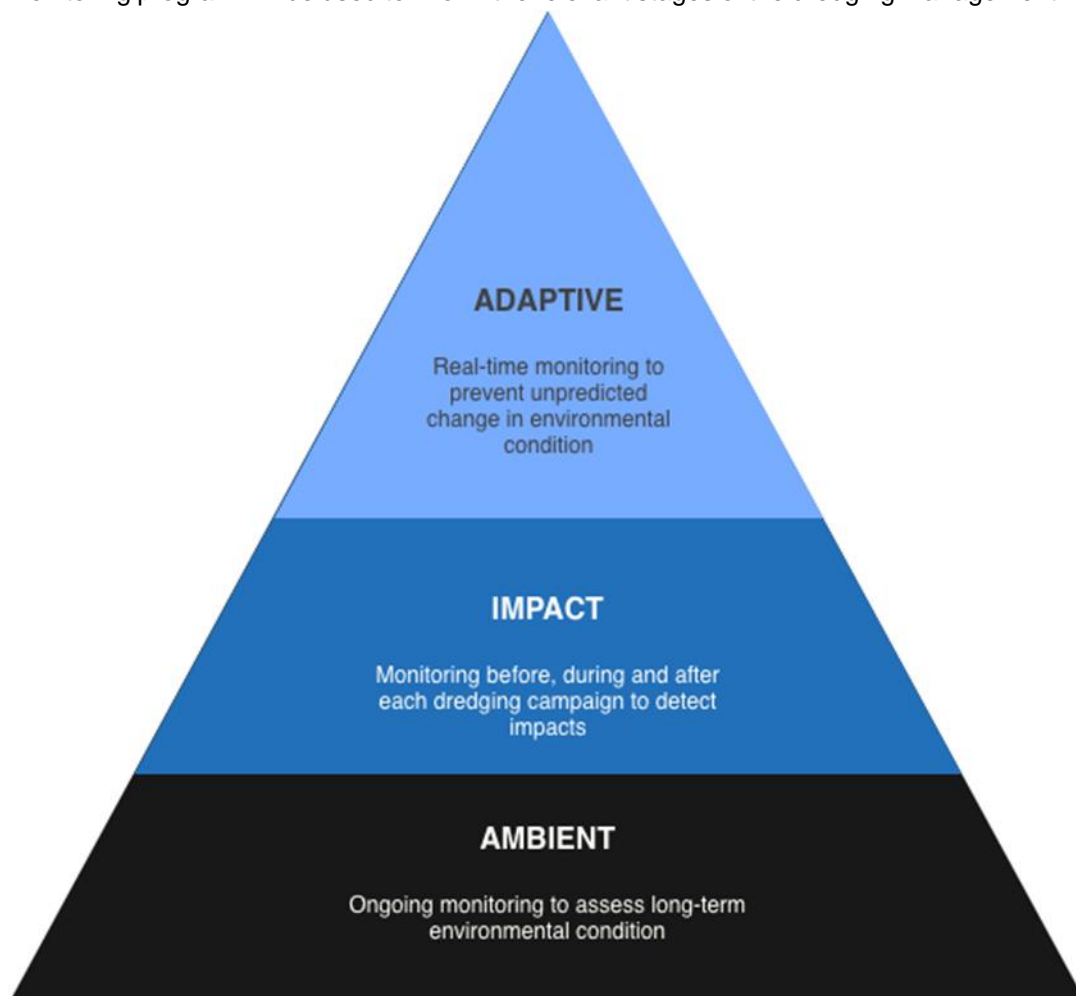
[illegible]

ADAPTIVE

Real-time monitoring to prevent unpredicted change in environmental condition

IMPACT

Monitoring before, during and after each dredging campaign to detect impacts

AMBIENT

Ongoing monitoring to assess long-term environmental condition